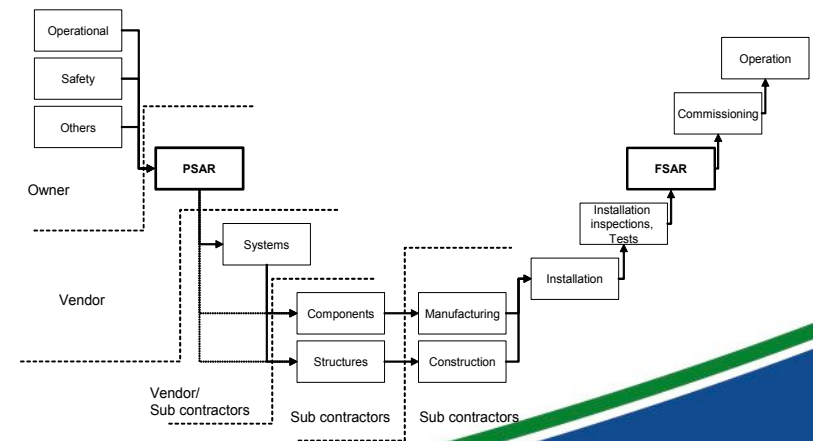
Operational

Safety

Others

PSAR

Owner

Systems

Vendor

Components

Structures

Vendor/
Sub contractors

Manufacturing

Construction

Sub contractors

Sub contractors

Installation

Installation inspections, Tests

FSAR

Commissioning

Operation